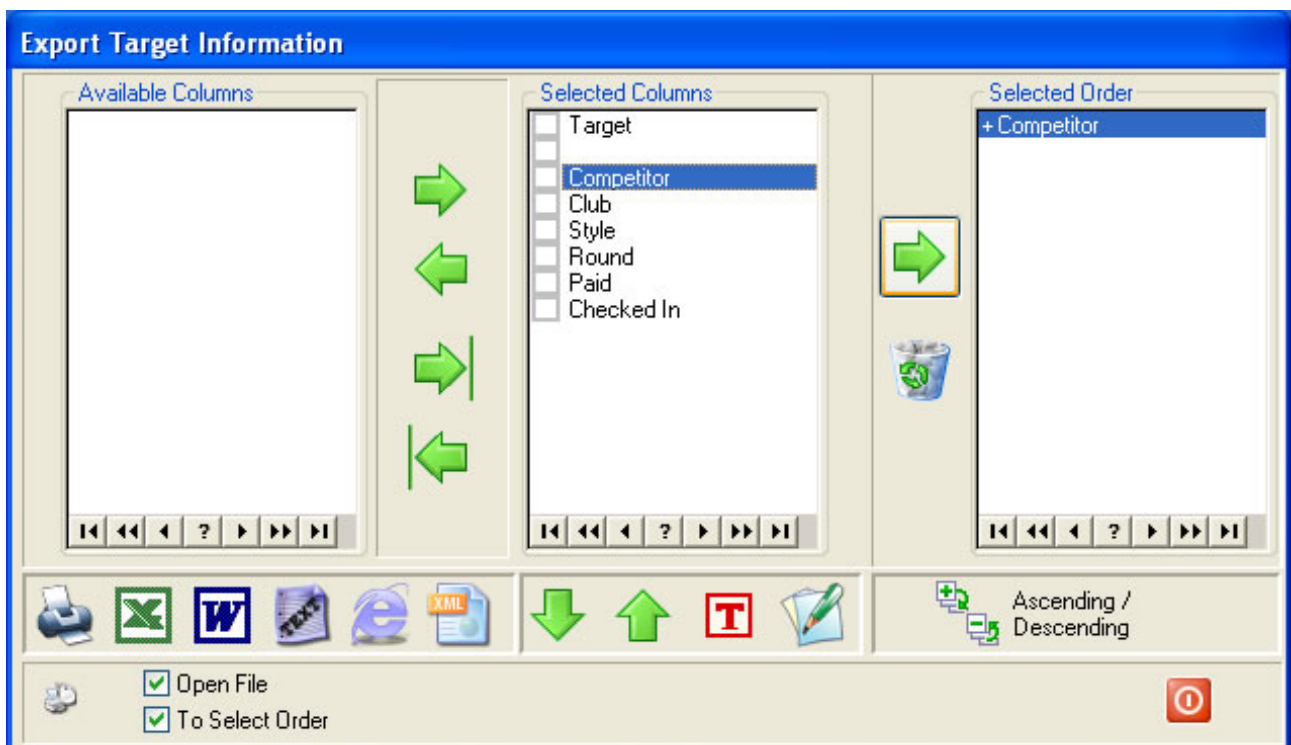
Export Target Information

Available Columns

Selected Columns
Target

Competitor
Club
Style
Round
Paid
Checked In

Selected Order
+ Competitor

?

?

?

TEXT

XML

T

Ascending / Descending

Open File
To Select Order